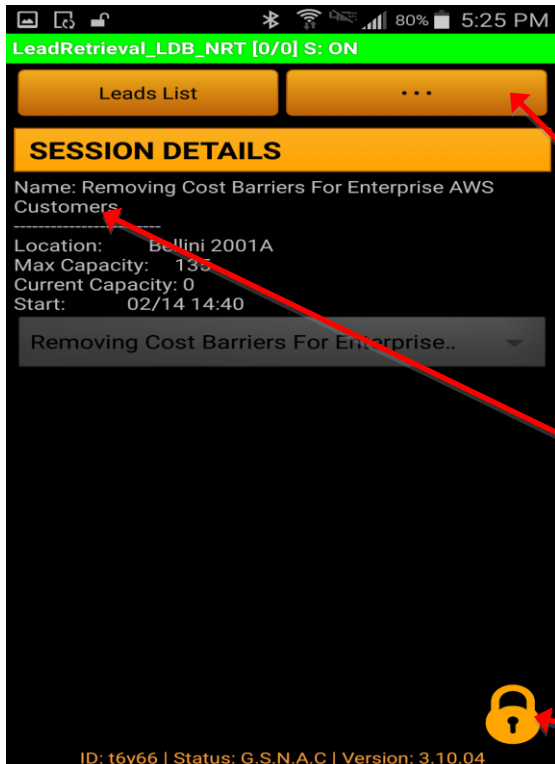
80% 5:25 PM
LeadRetrieval_LDB_NRT [0/0] S: ON
Leads List
...
SESSION DETAILS
Name: Removing Cost Barriers For Enterprise AWS Customers
------------------------
Location: Bellini 2001A
Max Capacity: 135
Current Capacity: 0
Start: 02/14 14:40
Removing Cost Barriers For Enterprise..
ID: t6y66 | Status: G.S.N.A.C | Version: 3.10.04